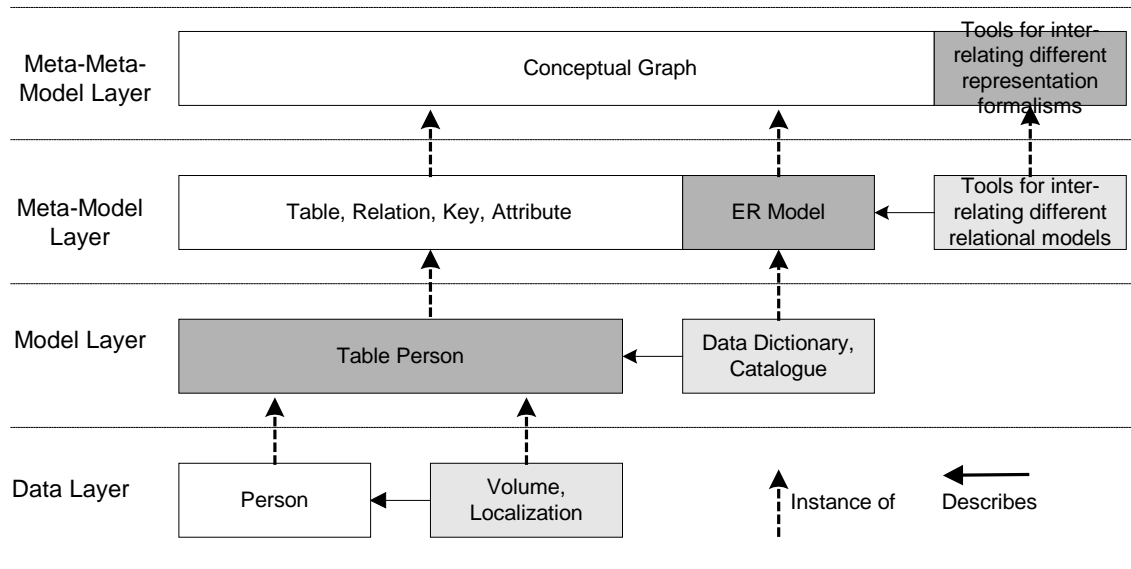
Meta-Meta-Model Layer

Conceptual Graph

Tools for interrelating different representation formalisms

Meta-Model Layer

Table, Relation, Key, Attribute

ER Model

Tools for interrelating different relational models

Model Layer

Table Person

Data Dictionary, Catalogue

Data Layer

Person

Volume, Localization

Instance of

Describes